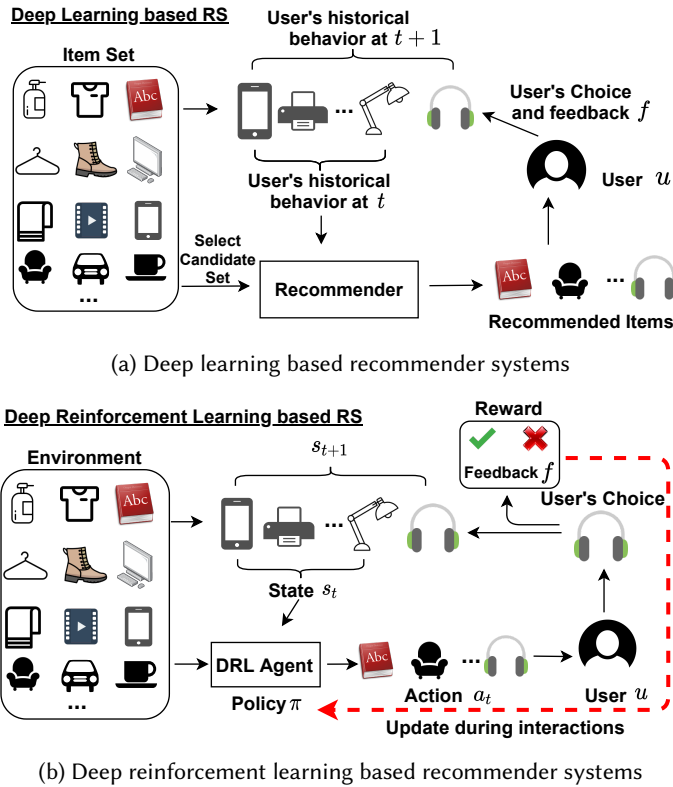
Deep Learning based RS

Item Set

Abc

...

User's historical behavior at $t+1$

...

User's historical behavior at $t$

User's Choice and feedback $f$

User $u$

Select Candidate Set

Recommender

Abc

...

Recommended Items

(a) Deep learning based recommender systems

Deep Reinforcement Learning based RS

Environment

Abc

...

$s_{t+1}$

...

State $s_t$

Reward

Feedback $f$

User's Choice

DRL Agent

Policy $\pi$

Abc

...

Action $a_t$

User $u$

Update during interactions

(b) Deep reinforcement learning based recommender systems